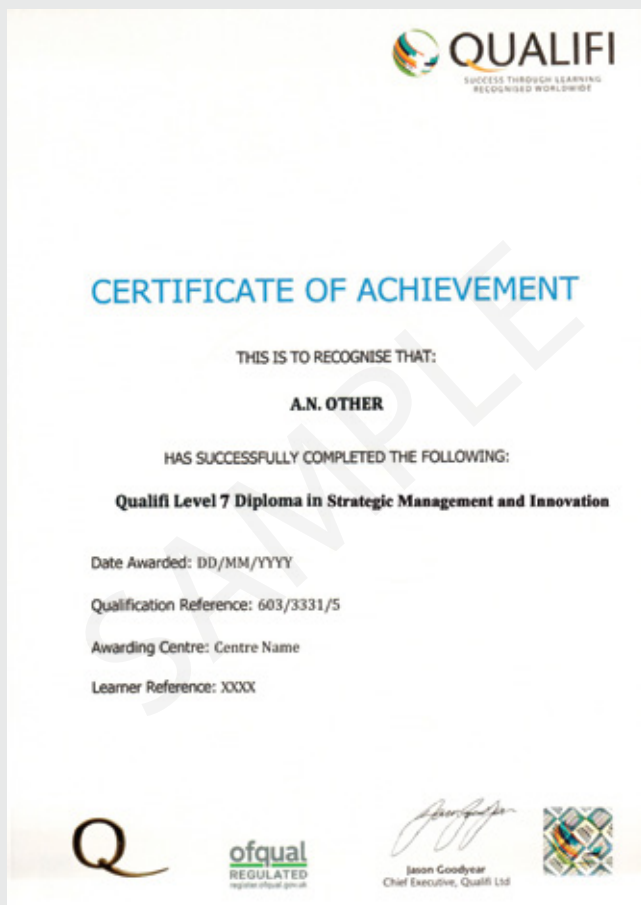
QUALIFI
SUCCESS THROUGH LEARNING
RECOGNISED WORLDWIDE

SAMPLE

CERTIFICATE OF ACHIEVEMENT

THIS IS TO RECOGNISE THAT:

A.N. OTHER

HAS SUCCESSFULLY COMPLETED THE FOLLOWING:

Qualifi Level 7 Diploma in Strategic Management and Innovation

Date Awarded: DD/MM/YYYY

Qualification Reference: 603/3331/5

Awarding Centre: Centre Name

Learner Reference: XXXX

ofqual
REGULATED
register.ofqual.gov.uk

Jason Goodyear
Chief Executive, Qualifi Ltd